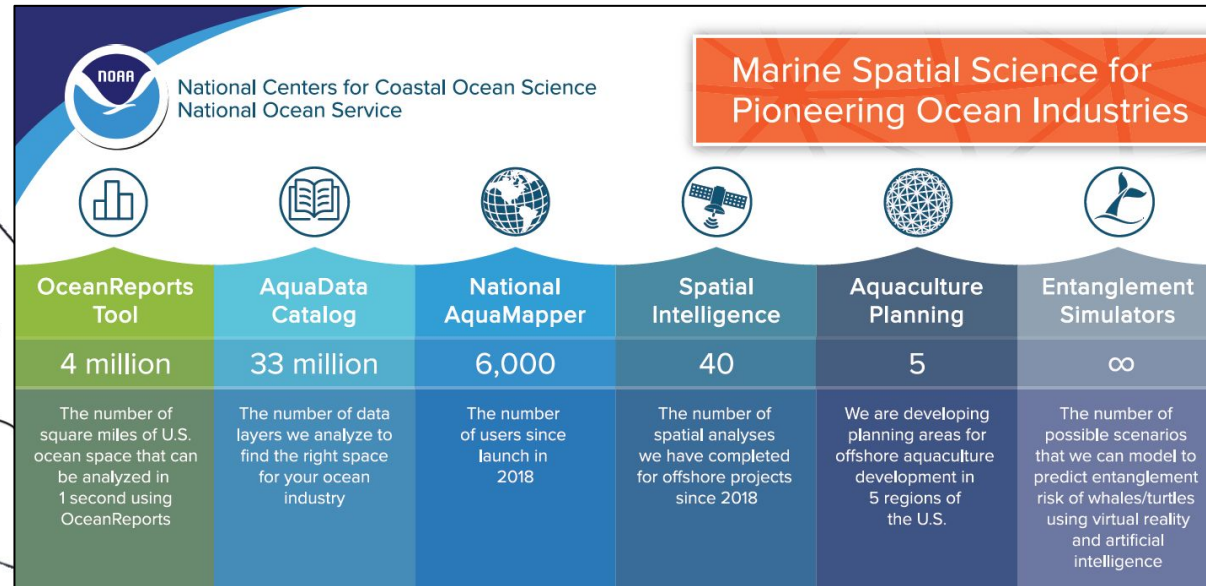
NOAA

National Centers for Coastal Ocean Science
National Ocean Service

Marine Spatial Science for Pioneering Ocean Industries

OceanReports Tool

4 million

The number of square miles of U.S. ocean space that can be analyzed in 1 second using OceanReports

AquaData Catalog

33 million

The number of data layers we analyze to find the right space for your ocean industry

National AquaMapper

6,000

The number of users since launch in 2018

Spatial Intelligence

40

The number of spatial analyses we have completed for offshore projects since 2018

Aquaculture Planning

5

We are developing planning areas for offshore aquaculture development in 5 regions of the U.S.

Entanglement Simulators

$\infty$

The number of possible scenarios that we can model to predict entanglement risk of whales/turtles using virtual reality and artificial intelligence